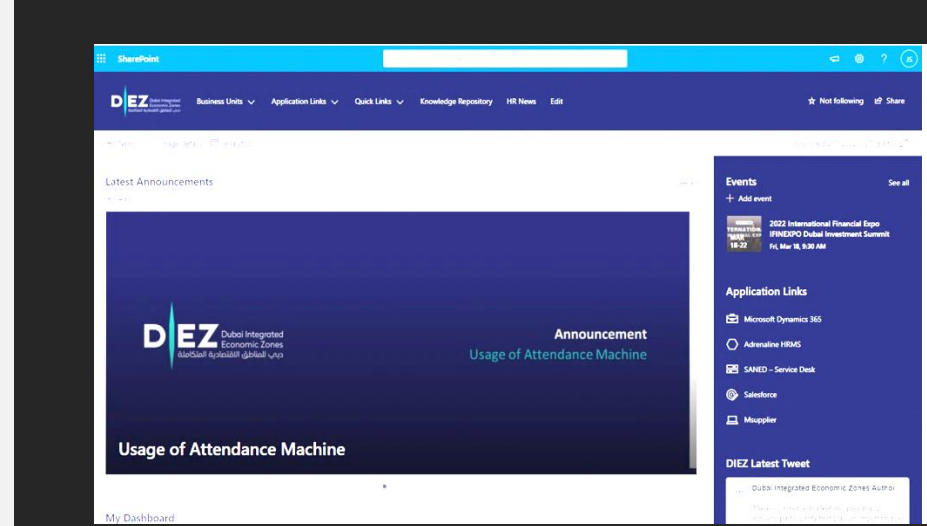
SharePoint

JS

DIEZ Dubai Integrated Economic Zones دبي للمناطق الاقتصادية المتكاملة

Business Units Application Links Quick Links Knowledge Repository HR News Edit

Not following Share

Latest Announcements

DIEZ Dubai Integrated Economic Zones دبي للمناطق الاقتصادية المتكاملة

Announcement
Usage of Attendance Machine

Usage of Attendance Machine

My Dashboard

Events See all
+ Add event
2022 International Financial Expo IFINEXPO Dubai Investment Summit
Fri, Mar 18, 9:30 AM

Application Links
Microsoft Dynamics 365
Adrenaline HRMS
SANED – Service Desk
Salesforce
Msupplier

DIEZ Latest Tweet
Dubai Integrated Economic Zones Author
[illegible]